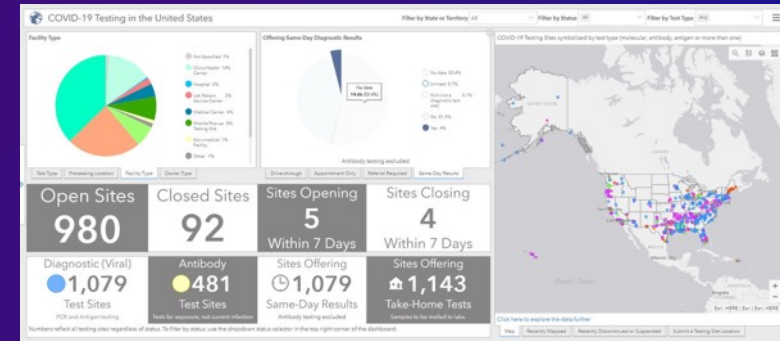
COVID-19 Testing in the United States

Filter by State or Territory All
Filter by Status All
Filter by Test Type Any

Facility Type

Not Specified 1%
Clinic/Health Center 14%
Hospital 9%
Lab Patient Service Center 3%
Medical Center 4%
Mobile/Pop-up Testing Site
Non-medical Facility 1%
Other 1%

Test Type | Processing Location | Facility Type | Owner Type

Offering Same-Day Diagnostic Results

No data
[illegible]

No data 53.4%
Limited 0.7%
Will notice diagnostic test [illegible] 0.1%
No 41.5%
Yes 4%

Antibody testing excluded

Drive-through | Appointment Only | Referral Required | Same-Day Results

COVID-19 Testing Sites symbolized by test type (molecular, antibody, antigen or more than one)

Open Sites
980

Closed Sites
92

Sites Opening
5
Within 7 Days

Sites Closing
4
Within 7 Days

Diagnostic (Viral)
1,079
Test Sites
PCR and Antigen testing

Antibody
481
Test Sites
Tests for exposure, not current infection

Sites Offering
1,079
Same-Day Results
Antibody testing excluded

Sites Offering
1,143
Take-Home Tests
Samples to be mailed to labs

Numbers reflect all testing sites regardless of status. To filter by status, use the dropdown status selector in the top right corner of the dashboard.

Click here to explore the data further

Map | Recently Mapped | Recently Discontinued or Suspended | Submit a Testing Site Location

Esri, HERE | Esri, HERE